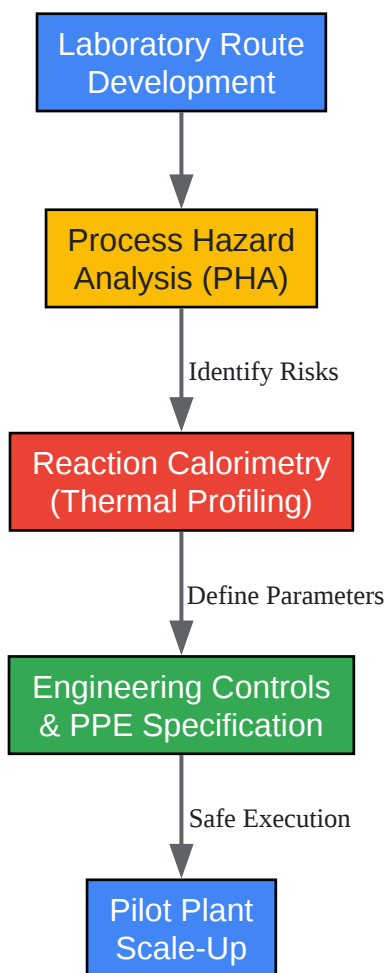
Laboratory Route Development

Process Hazard Analysis (PHA)

Identify Risks

Reaction Calorimetry (Thermal Profiling)

Define Parameters

Engineering Controls & PPE Specification

Safe Execution

Pilot Plant Scale-Up